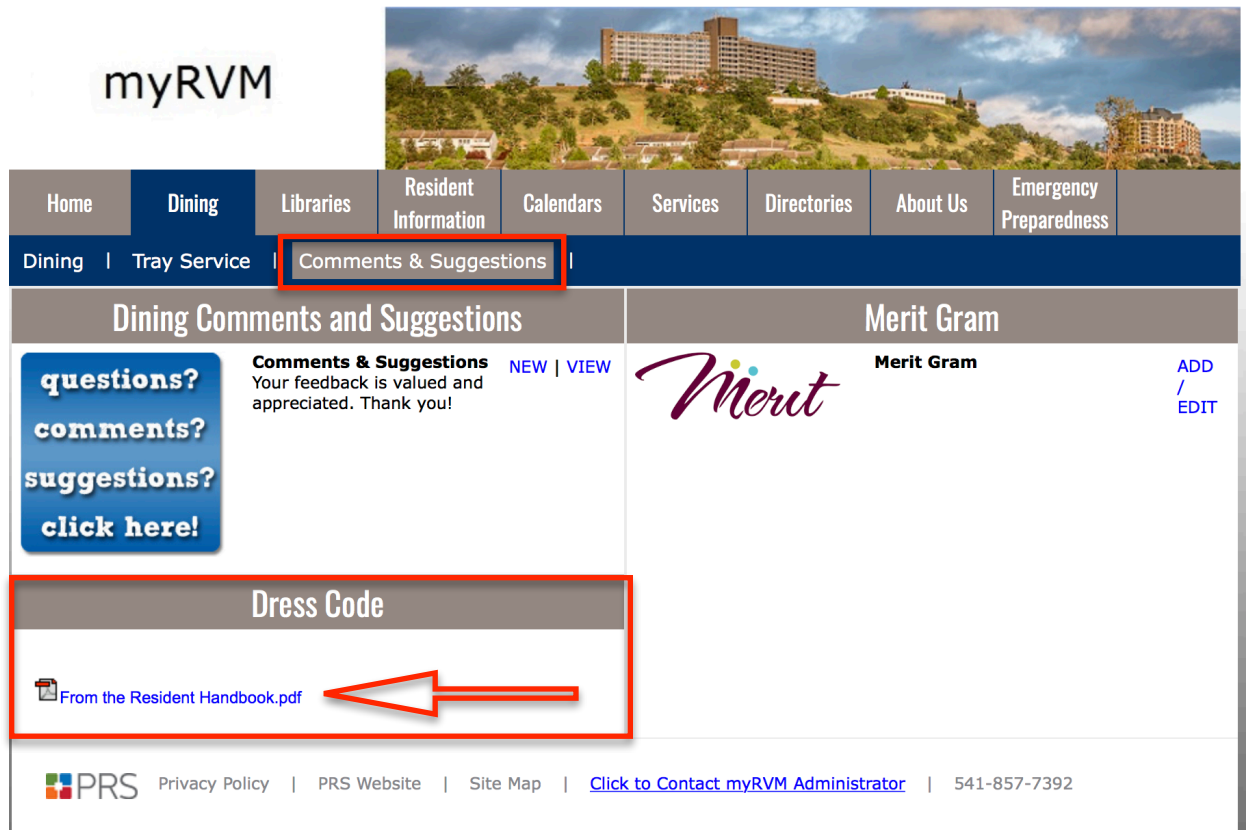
myRVM

Home | Dining | Libraries | Resident Information | Calendars | Services | Directories | About Us | Emergency Preparedness

Dining | Tray Service | Comments & Suggestions |

Dining Comments and Suggestions

questions? comments? suggestions? click here!

Comments & Suggestions
Your feedback is valued and appreciated. Thank you!

NEW | VIEW

Merit Gram

Merit

Merit Gram

ADD / EDIT

Dress Code

From the Resident Handbook.pdf

PRS Privacy Policy | PRS Website | Site Map | Click to Contact myRVM Administrator | 541-857-7392